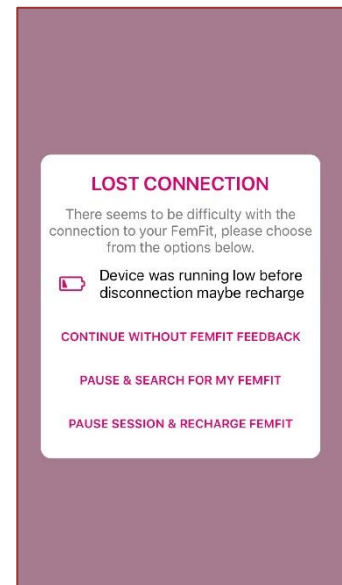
LOST CONNECTION

There seems to be difficulty with the connection to your FemFit, please choose from the options below.

Device was running low before disconnection maybe recharge

CONTINUE WITHOUT FEMFIT FEEDBACK

PAUSE & SEARCH FOR MY FEMFIT

PAUSE SESSION & RECHARGE FEMFIT